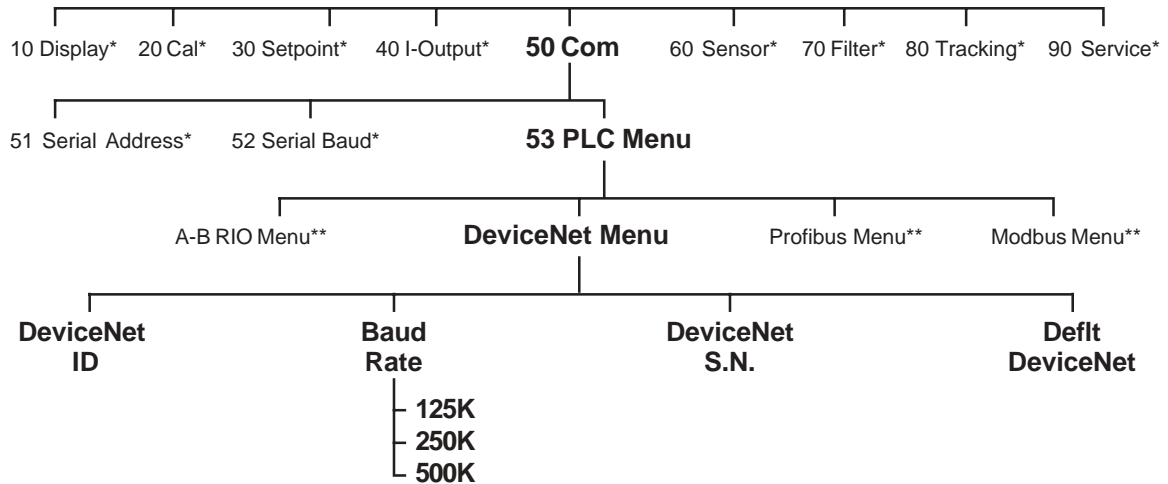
10 Display* 20 Cal* 30 Setpoint* 40 I-Output* **50 Com** 60 Sensor* 70 Filter* 80 Tracking* 90 Service*

51 Serial Address* 52 Serial Baud* **53 PLC Menu**

A-B RIO Menu** **DeviceNet Menu** Profibus Menu** Modbus Menu**

**DeviceNet ID** **Baud Rate** **DeviceNet S.N.** **Deflt DeviceNet**

**125K**
**250K**
**500K**